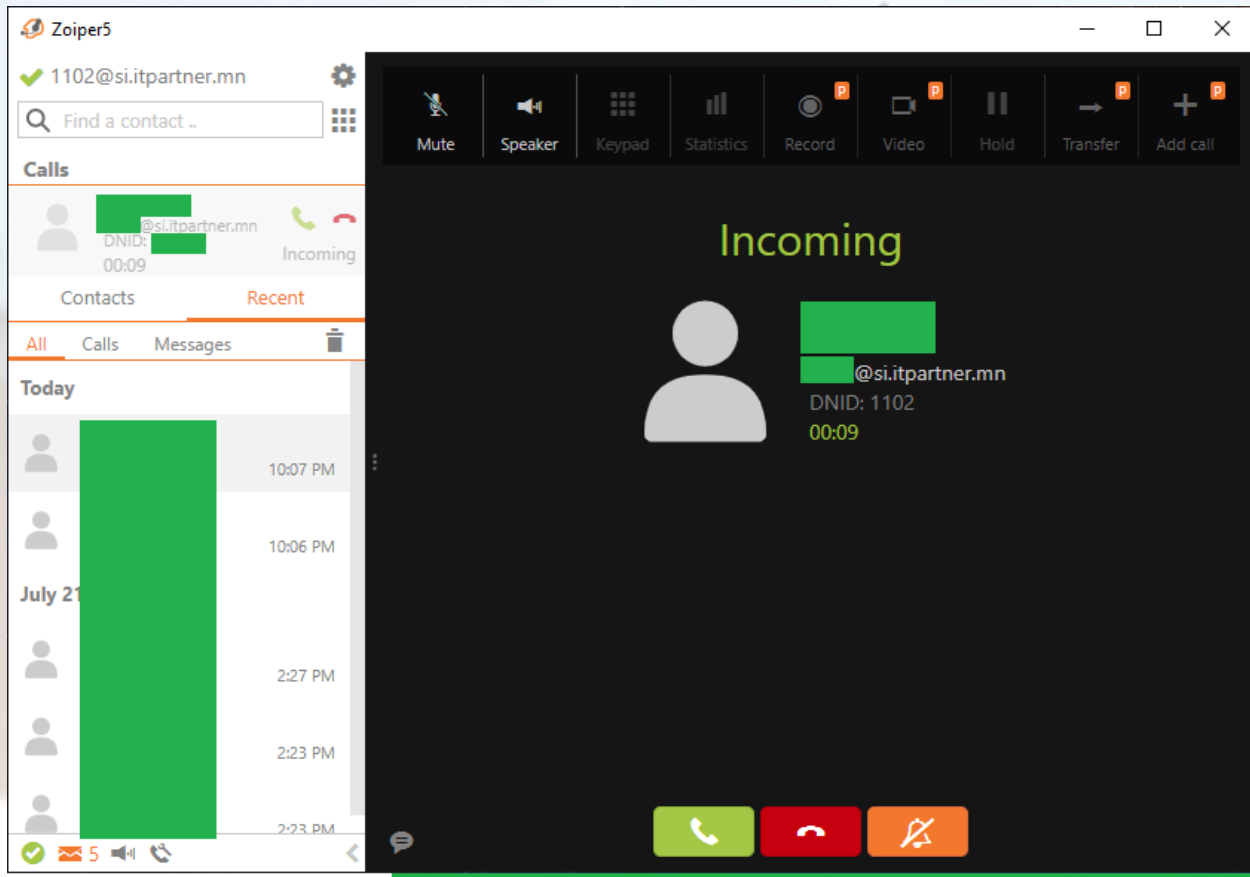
Zoiper5

1102@si.itpartner.mn

Find a contact ..

Calls

@si.itpartner.mn
DNID:
00:09
Incoming

Contacts Recent

All Calls Messages

Today

10:07 PM

10:06 PM

July 21

2:27 PM

2:23 PM

2:23 PM

5

Mute Speaker Keypad Statistics Record P Video P Hold Transfer P Add call P

Incoming

@si.itpartner.mn
DNID: 1102
00:09